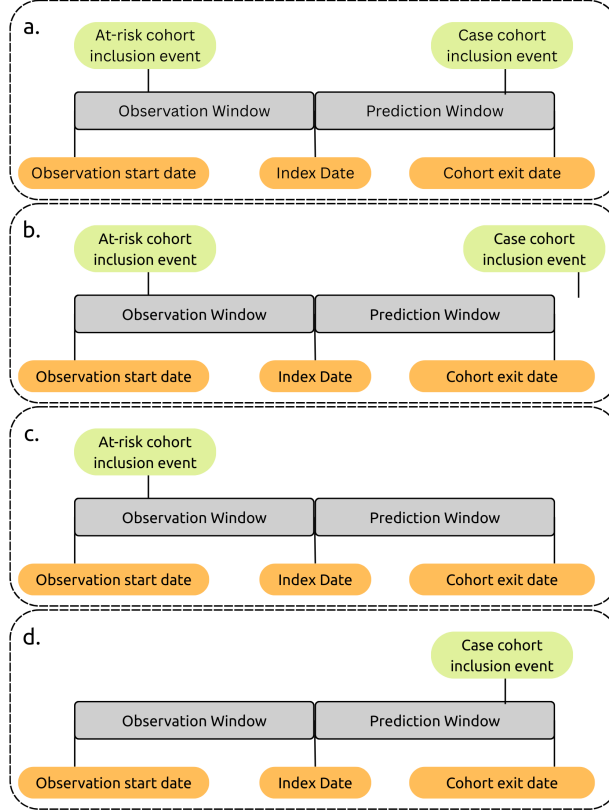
a.
At-risk cohort inclusion event
Case cohort inclusion event
Observation Window
Prediction Window
Observation start date
Index Date
Cohort exit date

b.
At-risk cohort inclusion event
Case cohort inclusion event
Observation Window
Prediction Window
Observation start date
Index Date
Cohort exit date

c.
At-risk cohort inclusion event
Observation Window
Prediction Window
Observation start date
Index Date
Cohort exit date

d.
Case cohort inclusion event
Observation Window
Prediction Window
Observation start date
Index Date
Cohort exit date